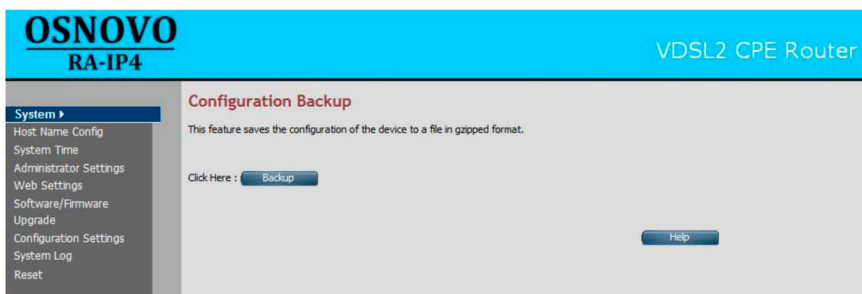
OSNOVO
RA-IP4

VDSL2 CPE Router

System ▸
Host Name Config
System Time
Administrator Settings
Web Settings
Software/Firmware Upgrade
Configuration Settings
System Log
Reset

Configuration Backup

This feature saves the configuration of the device to a file in gzipped format.

Click Here : Backup

Help